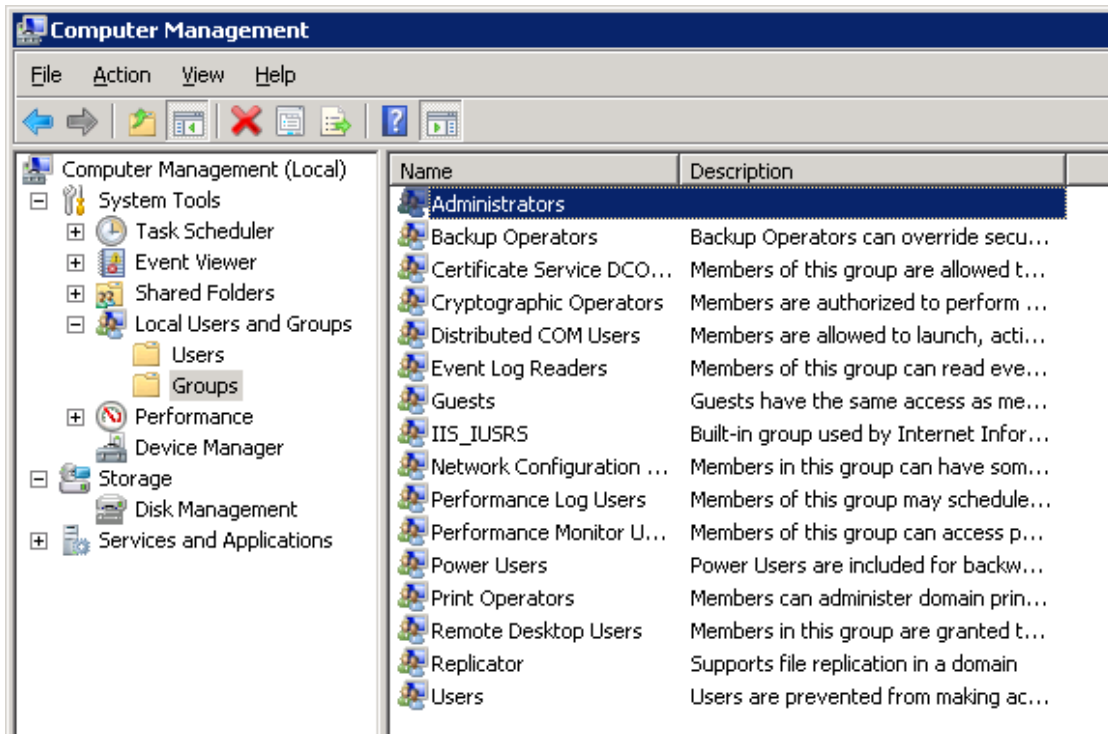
Computer Management

File Action View Help

Computer Management (Local)
System Tools
Task Scheduler
Event Viewer
Shared Folders
Local Users and Groups
Users
Groups
Performance
Device Manager
Storage
Disk Management
Services and Applications

| Name | Description |
|---|---|
| Administrators | |
| Backup Operators | Backup Operators can override secu... |
| Certificate Service DCO... | Members of this group are allowed t... |
| Cryptographic Operators | Members are authorized to perform ... |
| Distributed COM Users | Members are allowed to launch, acti... |
| Event Log Readers | Members of this group can read eve... |
| Guests | Guests have the same access as me... |
| IIS_IUSRS | Built-in group used by Internet Infor... |
| Network Configuration ... | Members in this group can have som... |
| Performance Log Users | Members of this group may schedule... |
| Performance Monitor U... | Members of this group can access p... |
| Power Users | Power Users are included for backw... |
| Print Operators | Members can administer domain prin... |
| Remote Desktop Users | Members in this group are granted t... |
| Replicator | Supports file replication in a domain |
| Users | Users are prevented from making ac... |